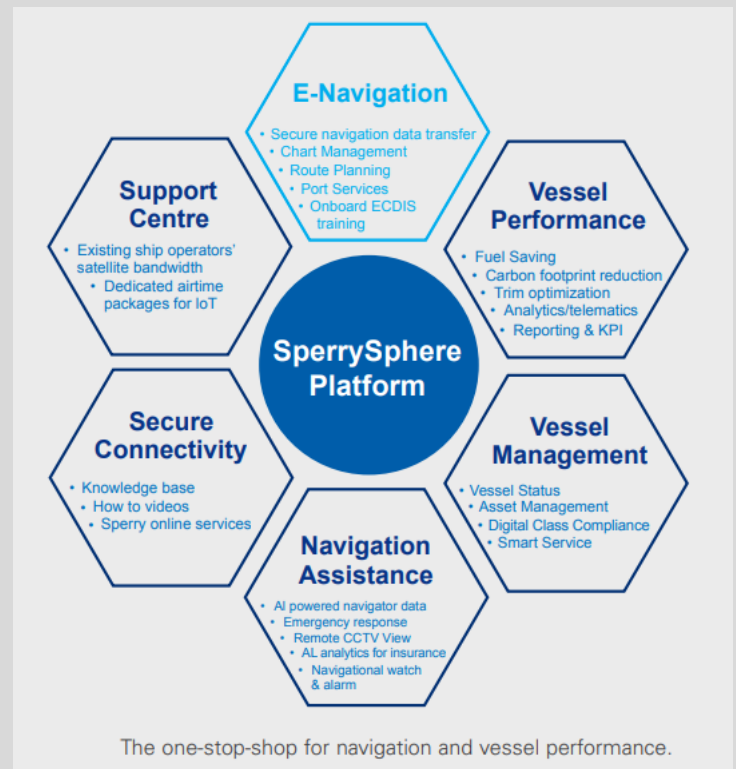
E-Navigation

• Secure navigation data transfer
• Chart Management
• Route Planning
• Port Services
• Onboard ECDIS training

Support Centre

• Existing ship operators' satellite bandwidth
• Dedicated airtime packages for IoT

Vessel Performance

• Fuel Saving
• Carbon footprint reduction
• Trim optimization
• Analytics/telematics
• Reporting & KPI

SperrySphere Platform

Secure Connectivity

• Knowledge base
• How to videos
• Sperry online services

Vessel Management

• Vessel Status
• Asset Management
• Digital Class Compliance
• Smart Service

Navigation Assistance

• AI powered navigator data
• Emergency response
• Remote CCTV View
• AL analytics for insurance
• Navigational watch & alarm

The one-stop-shop for navigation and vessel performance.